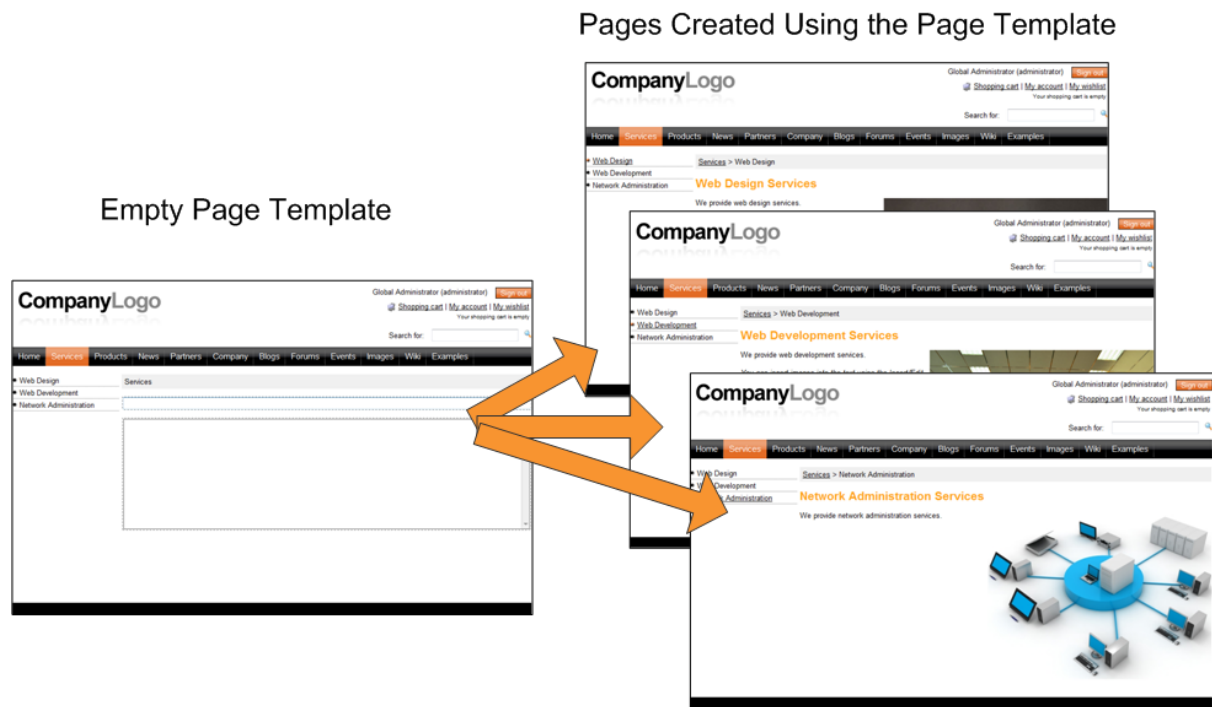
Pages Created Using the Page Template

Empty Page Template

CompanyLogo

Global Administrator (administrator) Sign out
Shopping cart | My account | My wishlist
Your shopping cart is empty
Search for:

Home Services Products News Partners Company Blogs Forums Events Images Wiki Examples

Web Design
Web Development
Network Administration

Services

CompanyLogo

Global Administrator (administrator) Sign out
Shopping cart | My account | My wishlist
Your shopping cart is empty
Search for:

Home Services Products News Partners Company Blogs Forums Events Images Wiki Examples

Web Design
Web Development
Network Administration

Services > Web Design

Web Design Services

We provide web design services.

CompanyLogo

Global Administrator (administrator) Sign out
Shopping cart | My account | My wishlist
Your shopping cart is empty
Search for:

Home Services Products News Partners Company Blogs Forums Events Images Wiki Examples

Web Design
Web Development
Network Administration

Services > Web Development

Web Development Services

We provide web development services.

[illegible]

CompanyLogo

Global Administrator (administrator) Sign out
Shopping cart | My account | My wishlist
Your shopping cart is empty
Search for:

Home Services Products News Partners Company Blogs Forums Events Images Wiki Examples

Web Design
Web Development
Network Administration

Services > Network Administration

Network Administration Services

We provide network administration services.